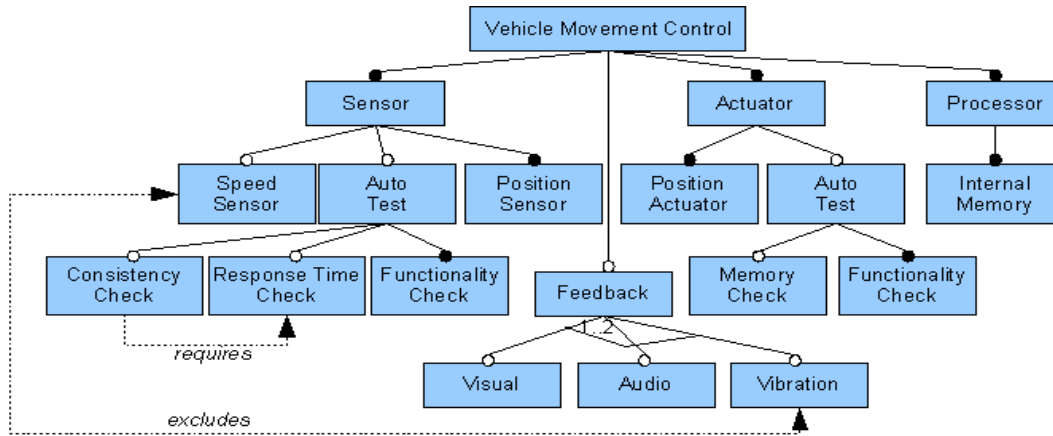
Vehicle Movement Control

Sensor

Actuator

Processor

Speed Sensor

Auto Test

Position Sensor

Position Actuator

Auto Test

Internal Memory

Consistency Check

Response Time Check

Functionality Check

Feedback

Memory Check

Functionality Check

1..2

requires

Visual

Audio

Vibration

excludes